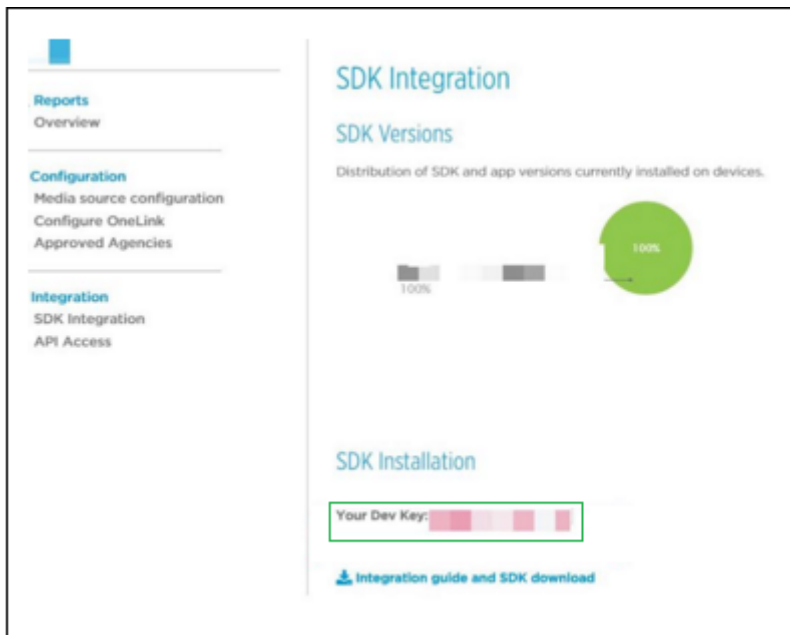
Reports
Overview

Configuration
Media source configuration
Configure OneLink
Approved Agencies

Integration
SDK Integration
API Access

SDK Integration

SDK Versions

Distribution of SDK and app versions currently installed on devices.

100%

100%

SDK Installation

Your Dev Key: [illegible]

Integration guide and SDK download